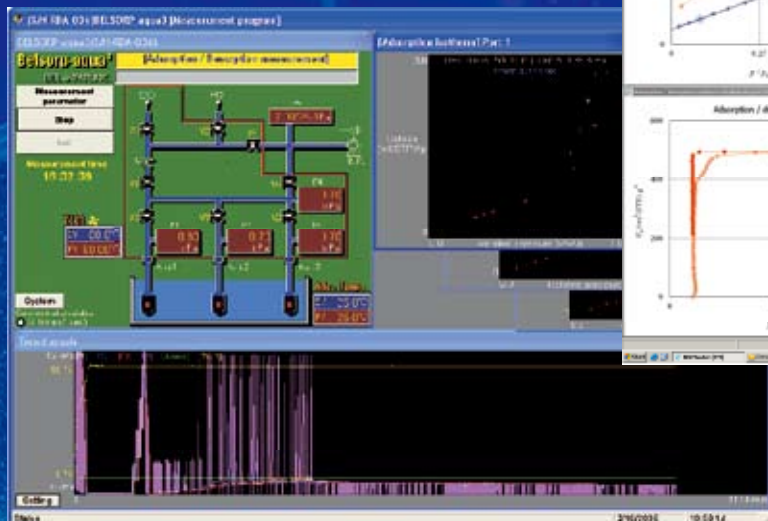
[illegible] [BELSORP aqua3 [Measurement program]

BELSORP-aqua3

[Adsorption / Desorption measurement]

Measurement parameter

Stop

Measurement time
10:02:39

[Adsorption isotherm] Port 1

System

Adsorption / d

Status

Setting